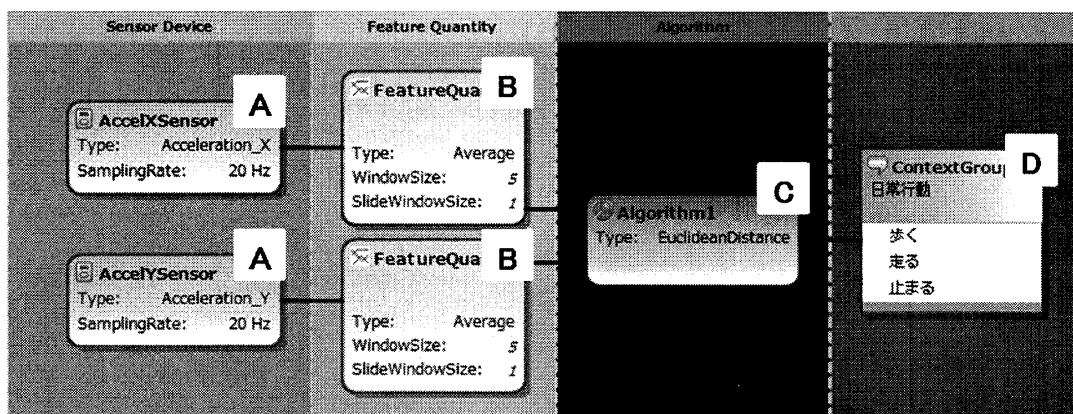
Sensor Device

Feature Quantity

Algorithm

AccelXSensor
Type: Acceleration_X
SamplingRate: 20 Hz

A

FeatureQua

B

Type: Average
WindowSize: 5
SlideWindowSize: 1

Algorithm1
Type: EuclideanDistance

C

ContextGrou

D

日常行動

歩く
走る
止まる

AccelYSensor
Type: Acceleration_Y
SamplingRate: 20 Hz

A

FeatureQua

B

Type: Average
WindowSize: 5
SlideWindowSize: 1